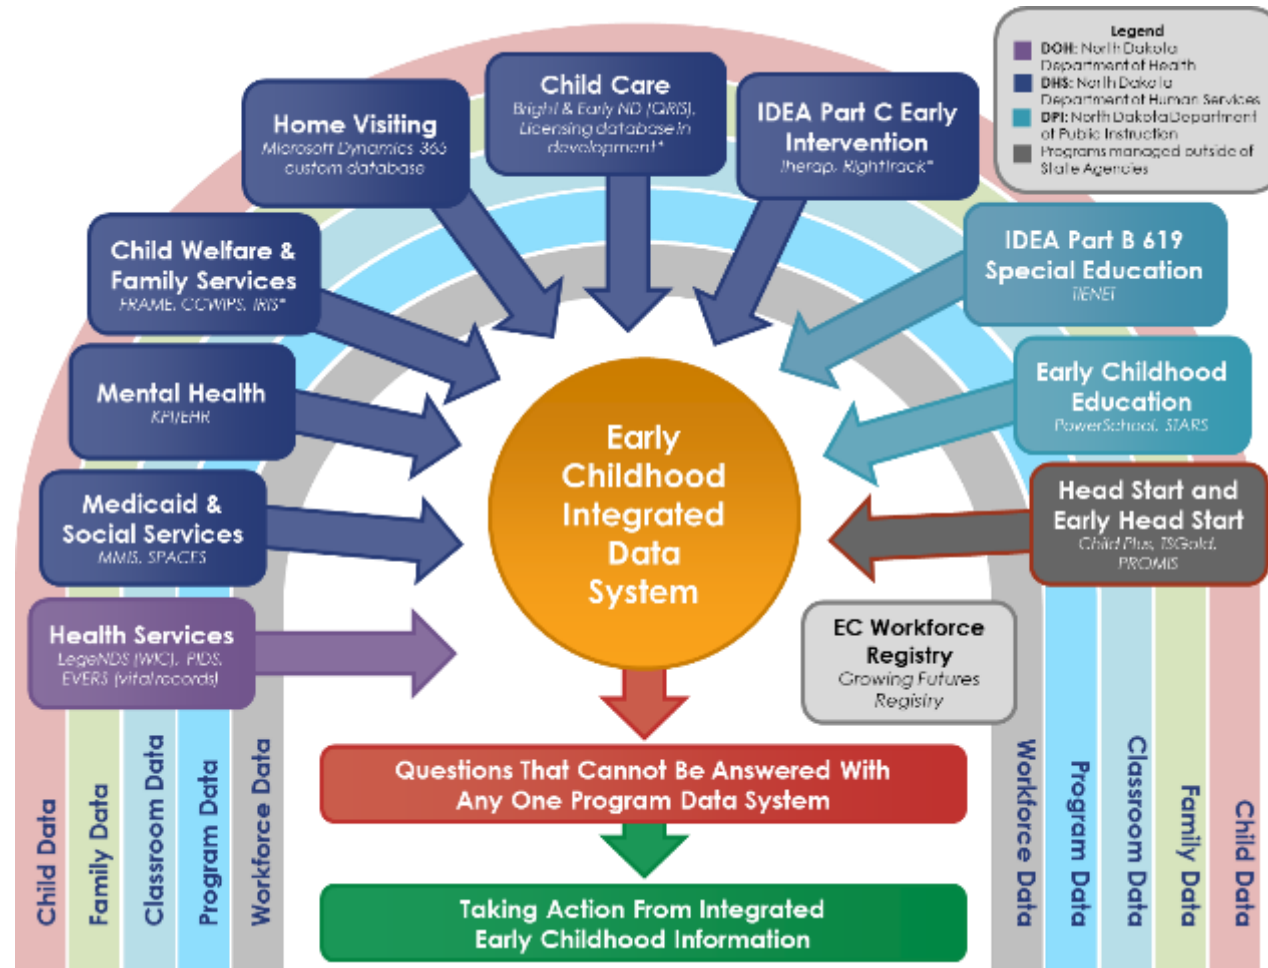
Legend
DOH: North Dakota Department of Health
DHS: North Dakota Department of Human Services
DPI: North Dakota Department of Public Instruction
Programs managed outside of State Agencies

Home Visiting
Microsoft Dynamics 365 custom database

Child Care
Bright & Early ND (QRIS), Licensing database in development*

IDEA Part C Early Intervention
Therap, Righttrack*

Child Welfare & Family Services
FRAME, CCWIPS, IRIS*

IDEA Part B 619 Special Education
TIENET

Mental Health
KPI/EHR

Early Childhood Education
PowerSchool, STARS

Medicaid & Social Services
MMIS, SPACES

Early Childhood Integrated Data System

Head Start and Early Head Start
Child Plus, TSGold, PROMIS

Health Services
LegeNDS (WIC), PIDS, EVERS (vital records)

EC Workforce Registry
Growing Futures Registry

Questions That Cannot Be Answered With Any One Program Data System

Taking Action From Integrated Early Childhood Information

Child Data
Family Data
Classroom Data
Program Data
Workforce Data

Workforce Data
Program Data
Classroom Data
Family Data
Child Data